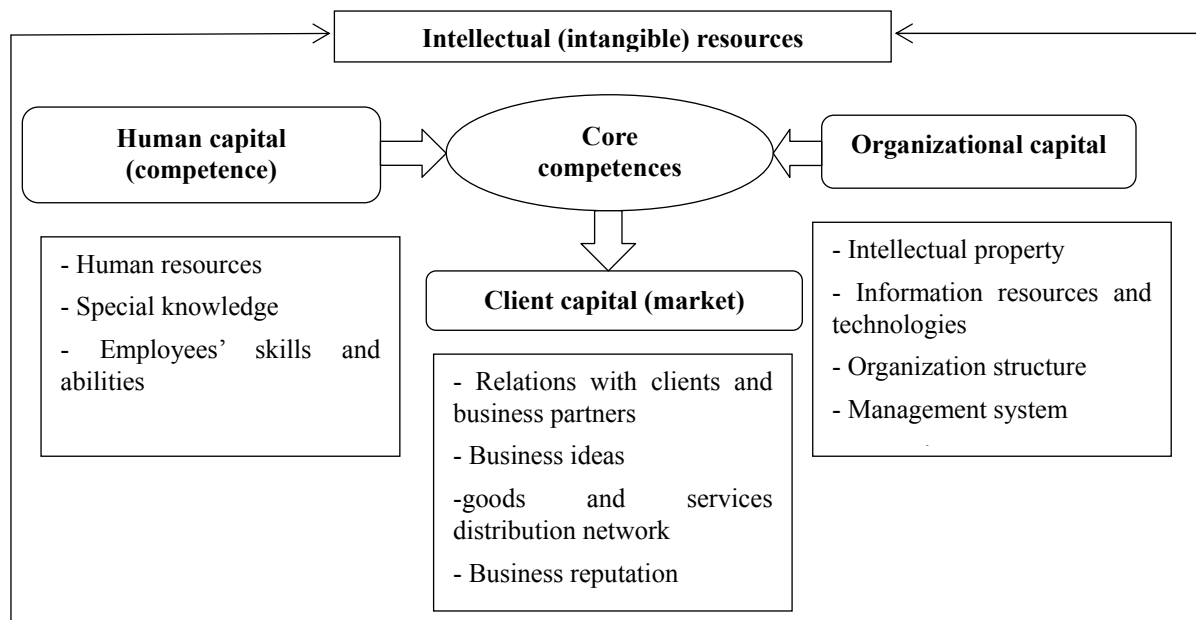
Intellectual (intangible) resources

Human capital (competence)

Core competences

Organizational capital

- Human resources
- Special knowledge
- Employees' skills and abilities

Client capital (market)

- Relations with clients and business partners
- Business ideas
-goods and services distribution network
- Business reputation

- Intellectual property
- Information resources and technologies
- Organization structure
- Management system